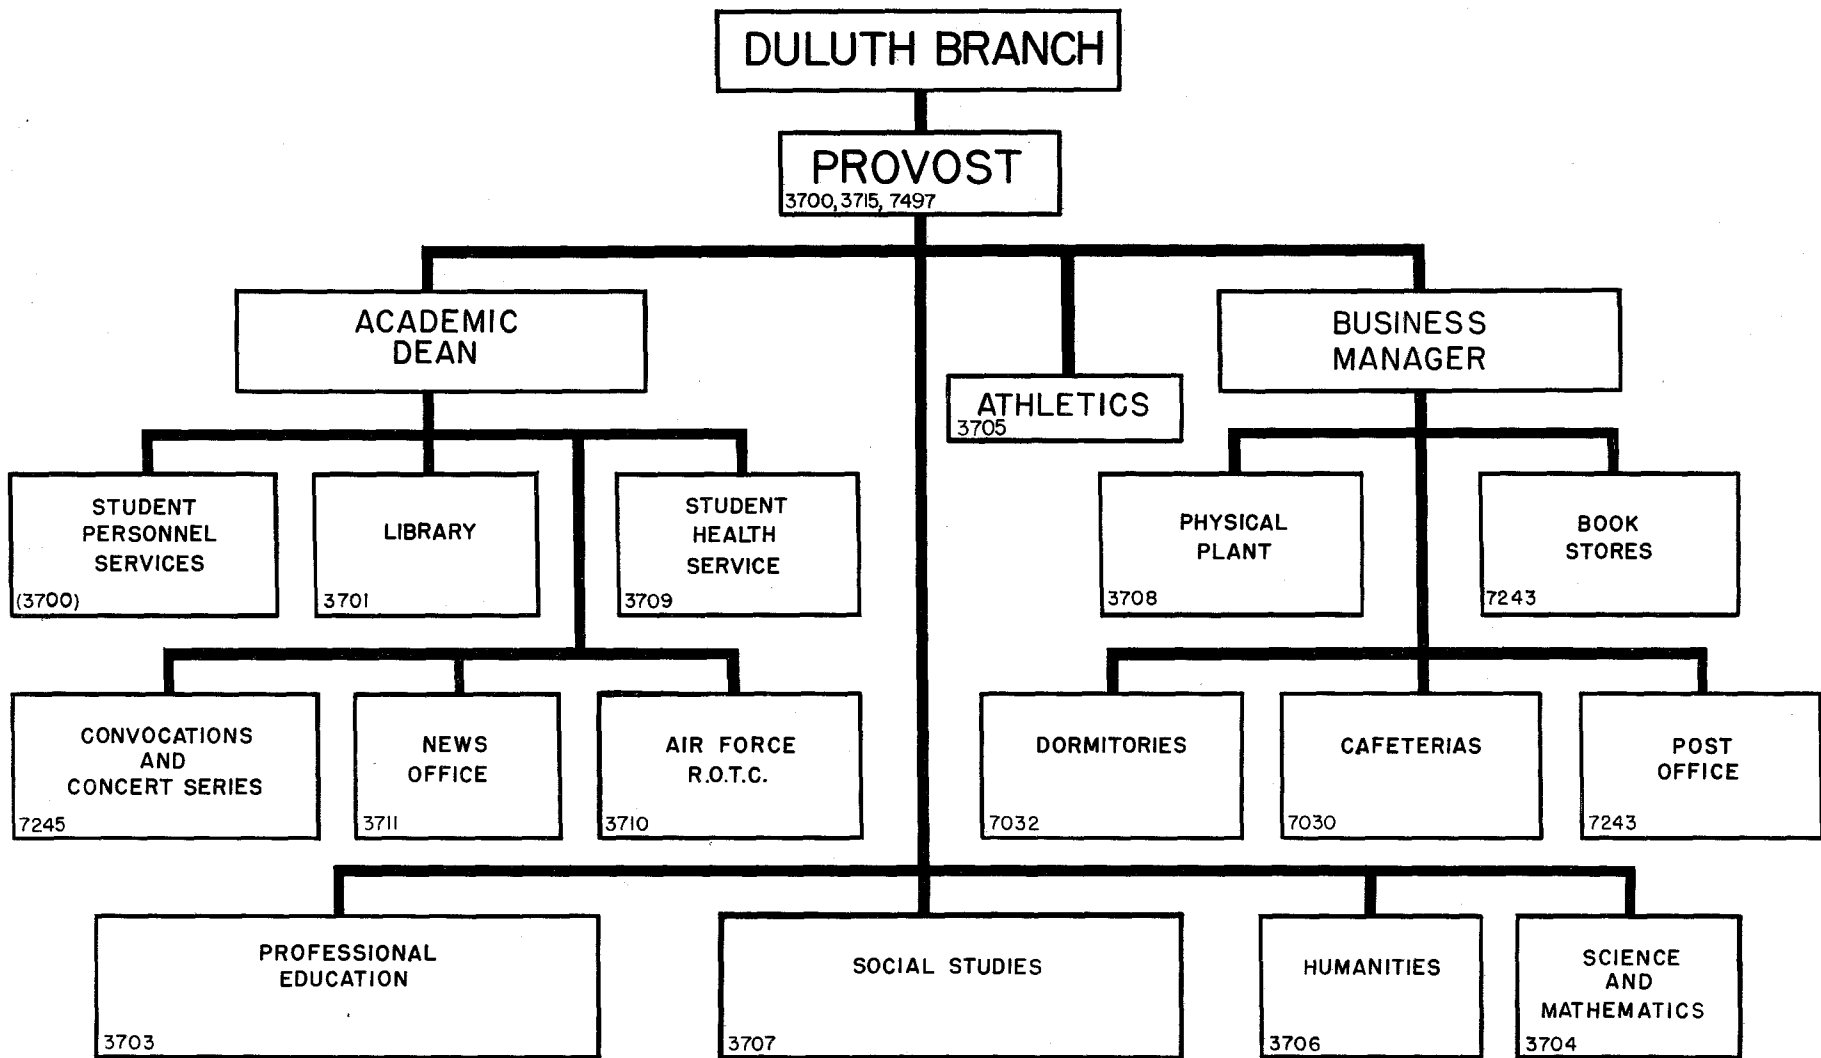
DULUTH BRANCH

PROVOST
3700, 3715, 7497

ACADEMIC DEAN

ATHLETICS
3705

BUSINESS MANAGER

STUDENT PERSONNEL SERVICES
(3700)

LIBRARY
3701

STUDENT HEALTH SERVICE
3709

PHYSICAL PLANT
3708

BOOK STORES
7243

CONVOCATIONS AND CONCERT SERIES
7245

NEWS OFFICE
3711

AIR FORCE R.O.T.C.
3710

DORMITORIES
7032

CAFETERIAS
7030

POST OFFICE
7243

PROFESSIONAL EDUCATION
3703

SOCIAL STUDIES
3707

HUMANITIES
3706

SCIENCE AND MATHEMATICS
3704